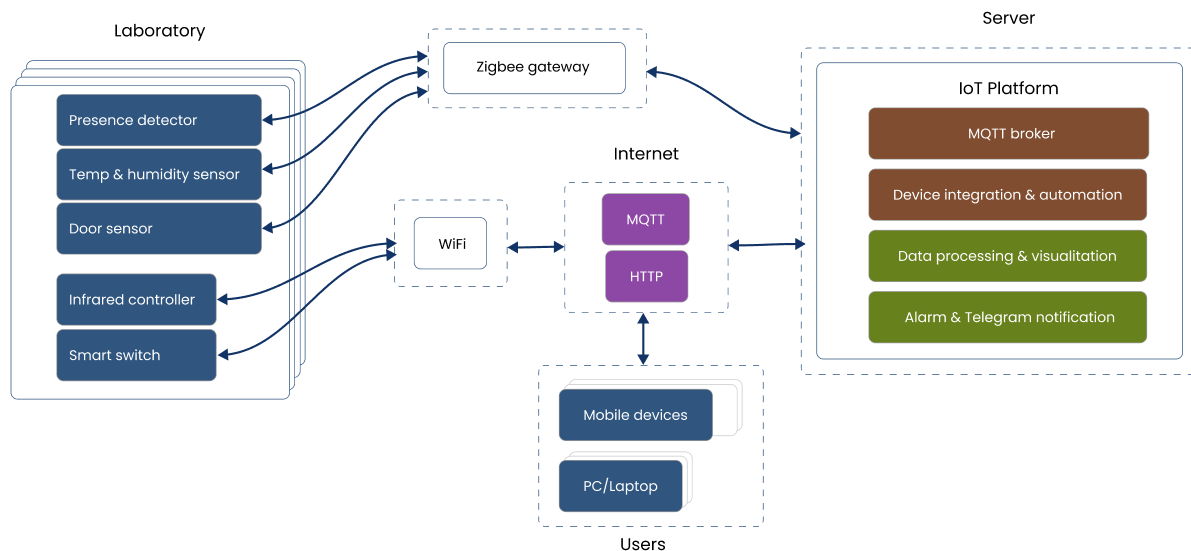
Laboratory

Presence detector

Temp & humidity sensor

Door sensor

Infrared controller

Smart switch

Zigbee gateway

WiFi

Internet

MQTT

HTTP

Server

IoT Platform

MQTT broker

Device integration & automation

Data processing & visualitation

Alarm & Telegram notification

Mobile devices

PC/Laptop

Users